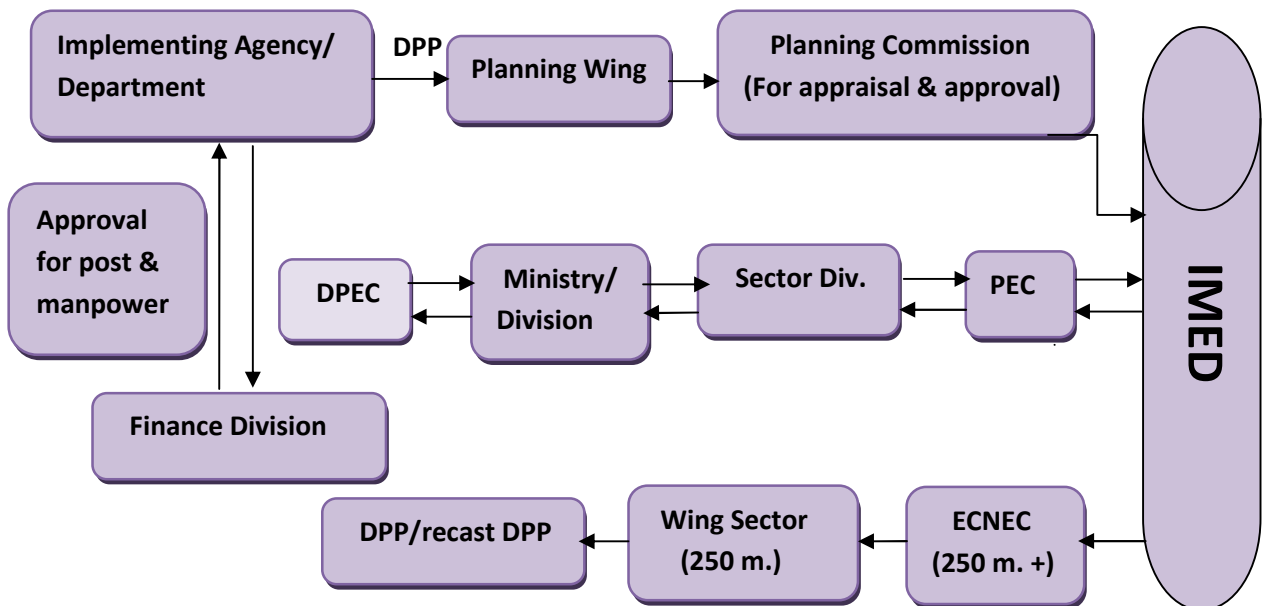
Implementing Agency/ Department

DPP

Planning Wing

Planning Commission (For appraisal & approval)

Approval for post & manpower

DPEC

Ministry/ Division

Sector Div.

PEC

IMED

Finance Division

DPP/recast DPP

Wing Sector (250 m.)

ECNEC (250 m. +)